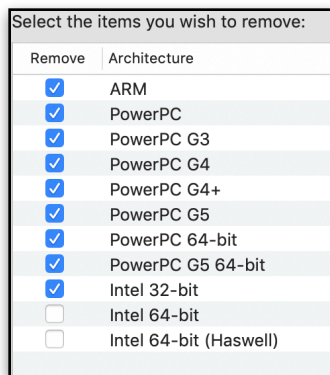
Select the items you wish to remove:

| Remove | Architecture |
|---|---|
| ☑ | ARM |
| ☑ | PowerPC |
| ☑ | PowerPC G3 |
| ☑ | PowerPC G4 |
| ☑ | PowerPC G4+ |
| ☑ | PowerPC G5 |
| ☑ | PowerPC 64-bit |
| ☑ | PowerPC G5 64-bit |
| ☑ | Intel 32-bit |
| ☐ | Intel 64-bit |
| ☐ | Intel 64-bit (Haswell) |